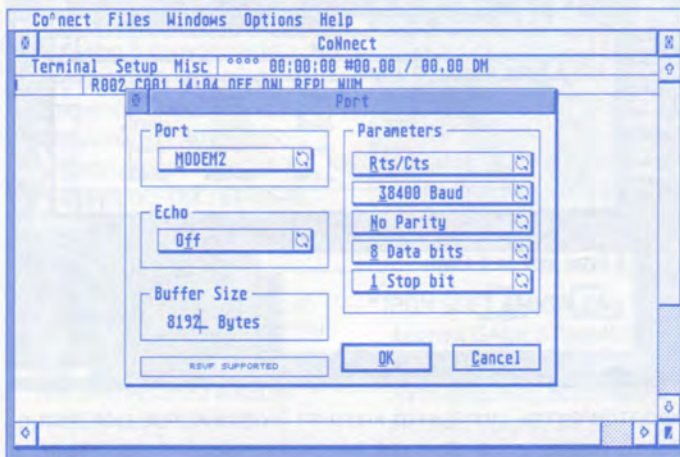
Co°nect Files Windows Options Help

CoNnect

Terminal Setup Misc °°°° 00:00:00 #00.00 / 00.00 DM

R002 C001 14:04 OFF ONL REPL NUM

Port

Port

MODEM2

Echo

Off

Buffer Size

8192 Bytes

RSVF SUPPORTED

Parameters

Rts/Cts

38400 Baud

No Parity

8 Data bits

1 Stop bit

OK

Cancel